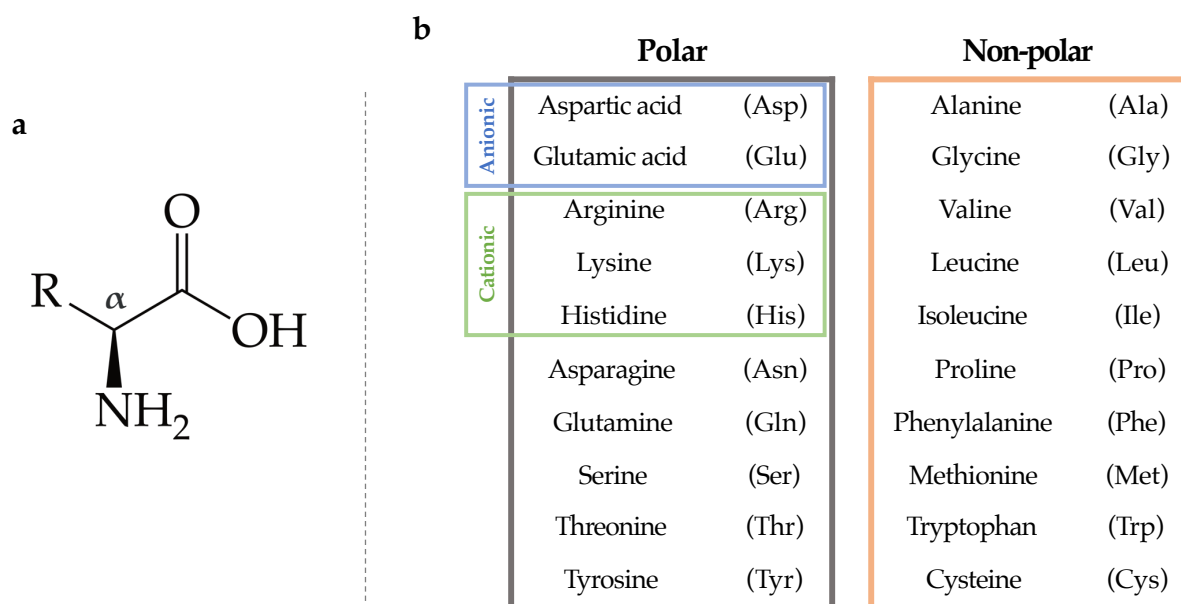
a

R
$\alpha$
O
OH
$NH_2$

b

| Polar | | Non-polar | |
|---|---|---|---|
| Aspartic acid | (Asp) | Alanine | (Ala) |
| Glutamic acid | (Glu) | Glycine | (Gly) |
| Arginine | (Arg) | Valine | (Val) |
| Lysine | (Lys) | Leucine | (Leu) |
| Histidine | (His) | Isoleucine | (Ile) |
| Asparagine | (Asn) | Proline | (Pro) |
| Glutamine | (Gln) | Phenylalanine | (Phe) |
| Serine | (Ser) | Methionine | (Met) |
| Threonine | (Thr) | Tryptophan | (Trp) |
| Tyrosine | (Tyr) | Cysteine | (Cys) |

Anionic
Cationic